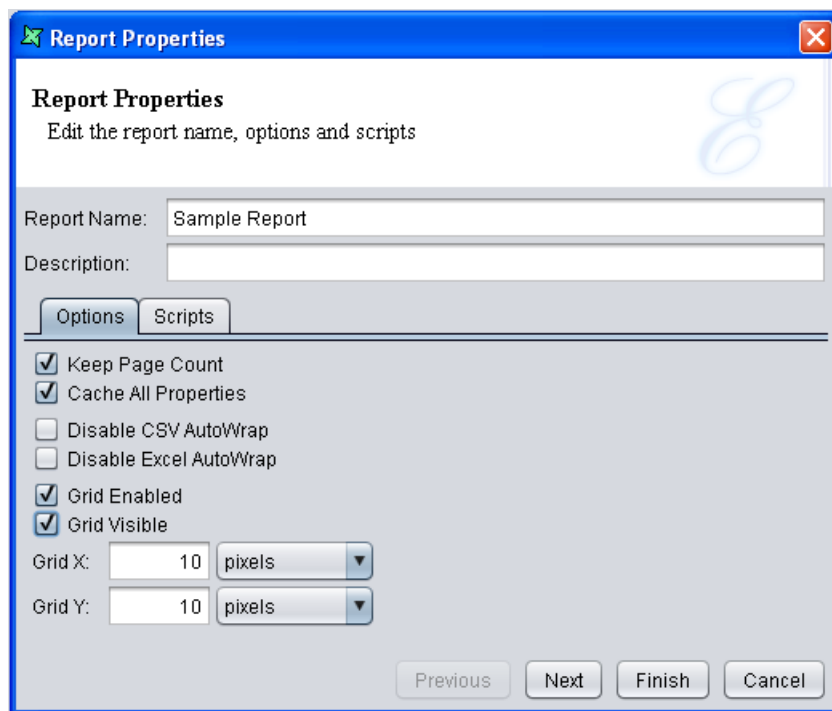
Report Properties

Report Properties
Edit the report name, options and scripts

Report Name: Sample Report
Description:

Options Scripts

Keep Page Count
Cache All Properties
Disable CSV AutoWrap
Disable Excel AutoWrap
Grid Enabled
Grid Visible
Grid X: 10 pixels
Grid Y: 10 pixels

Previous Next Finish Cancel